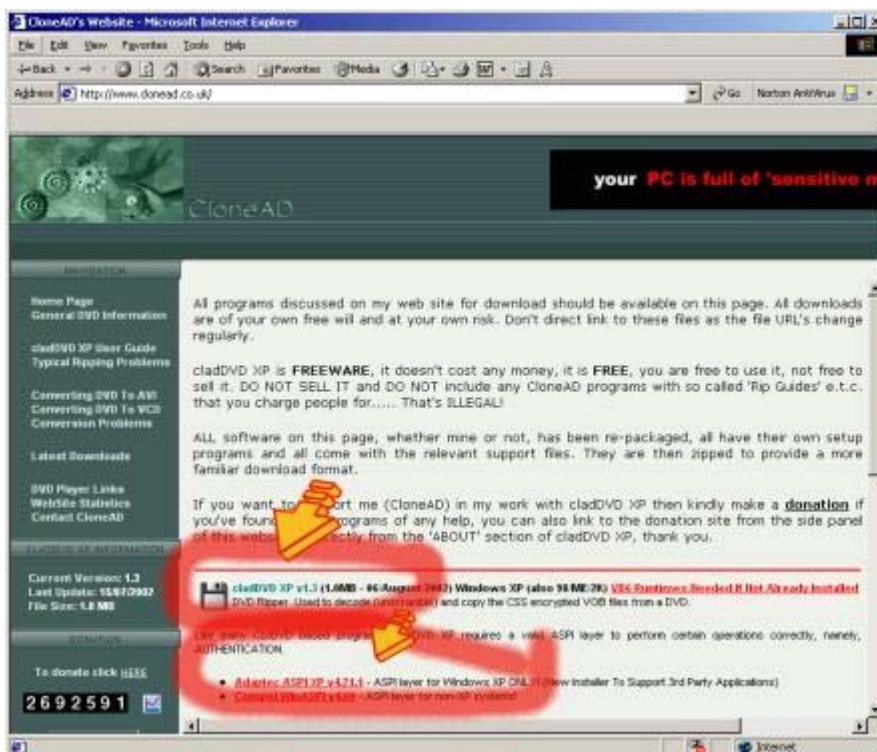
CloneAD's Website - Microsoft Internet Explorer

File Edit View Favorites Tools Help

Back Search Favorites Media

Address http://www.clonead.co.uk/

Go Norton AntiVirus

CloneAD

your PC is full of 'sensitive m

NAVIGATION

Home Page
General DVD Information

cladDVD XP User Guide
Typical Ripping Problems

Converting DVD To AVI
Converting DVD To VCD
Conversion Problems

Latest Downloads

DVD Player Links
WebSite Statistics
Contact CloneAD

CLADDVD XP INFORMATION

Current Version: 1.3
Last Update: 15/07/2002
File Size: 1.8 MB

DONATION

To donate click HERE

2692591

All programs discussed on my web site for download should be available on this page. All downloads are of your own free will and at your own risk. Don't direct link to these files as the file URL's change regularly.

cladDVD XP is FREEWARE, it doesn't cost any money, it is FREE, you are free to use it, not free to sell it. DO NOT SELL IT and DO NOT include any CloneAD programs with so called 'Rip Guides' e.t.c. that you charge people for...... That's ILLEGAL!

ALL software on this page, whether mine or not, has been re-packaged, all have their own setup programs and all come with the relevant support files. They are then zipped to provide a more familiar download format.

If you want to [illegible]ort me (CloneAD) in my work with cladDVD XP then kindly make a donation if you've found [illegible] programs of any help, you can also link to the donation site from the side panel of this web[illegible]ctly from the 'ABOUT' section of cladDVD XP, thank you.

cladDVD XP v1.3 (1.8MB - 06/August 2002) Windows XP (also 98/ME/2K) VB6 Runtimes Needed If Not Already Installed
DVD Ripper. Used to decode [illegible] and copy the CSS encrypted VOB files from a DVD.

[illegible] cladDVD based progr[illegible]DVD XP requires a valid ASPI layer to perform certain operations correctly, namely, AUTHENTICATION.

Adaptec ASPI XP v4.71.1 - ASPI layer for Windows XP ONLY! (New Installer To Support 3rd Party Applications)
Compat WinASPI v4.60 - ASPI layer for non-XP systems!

Internet